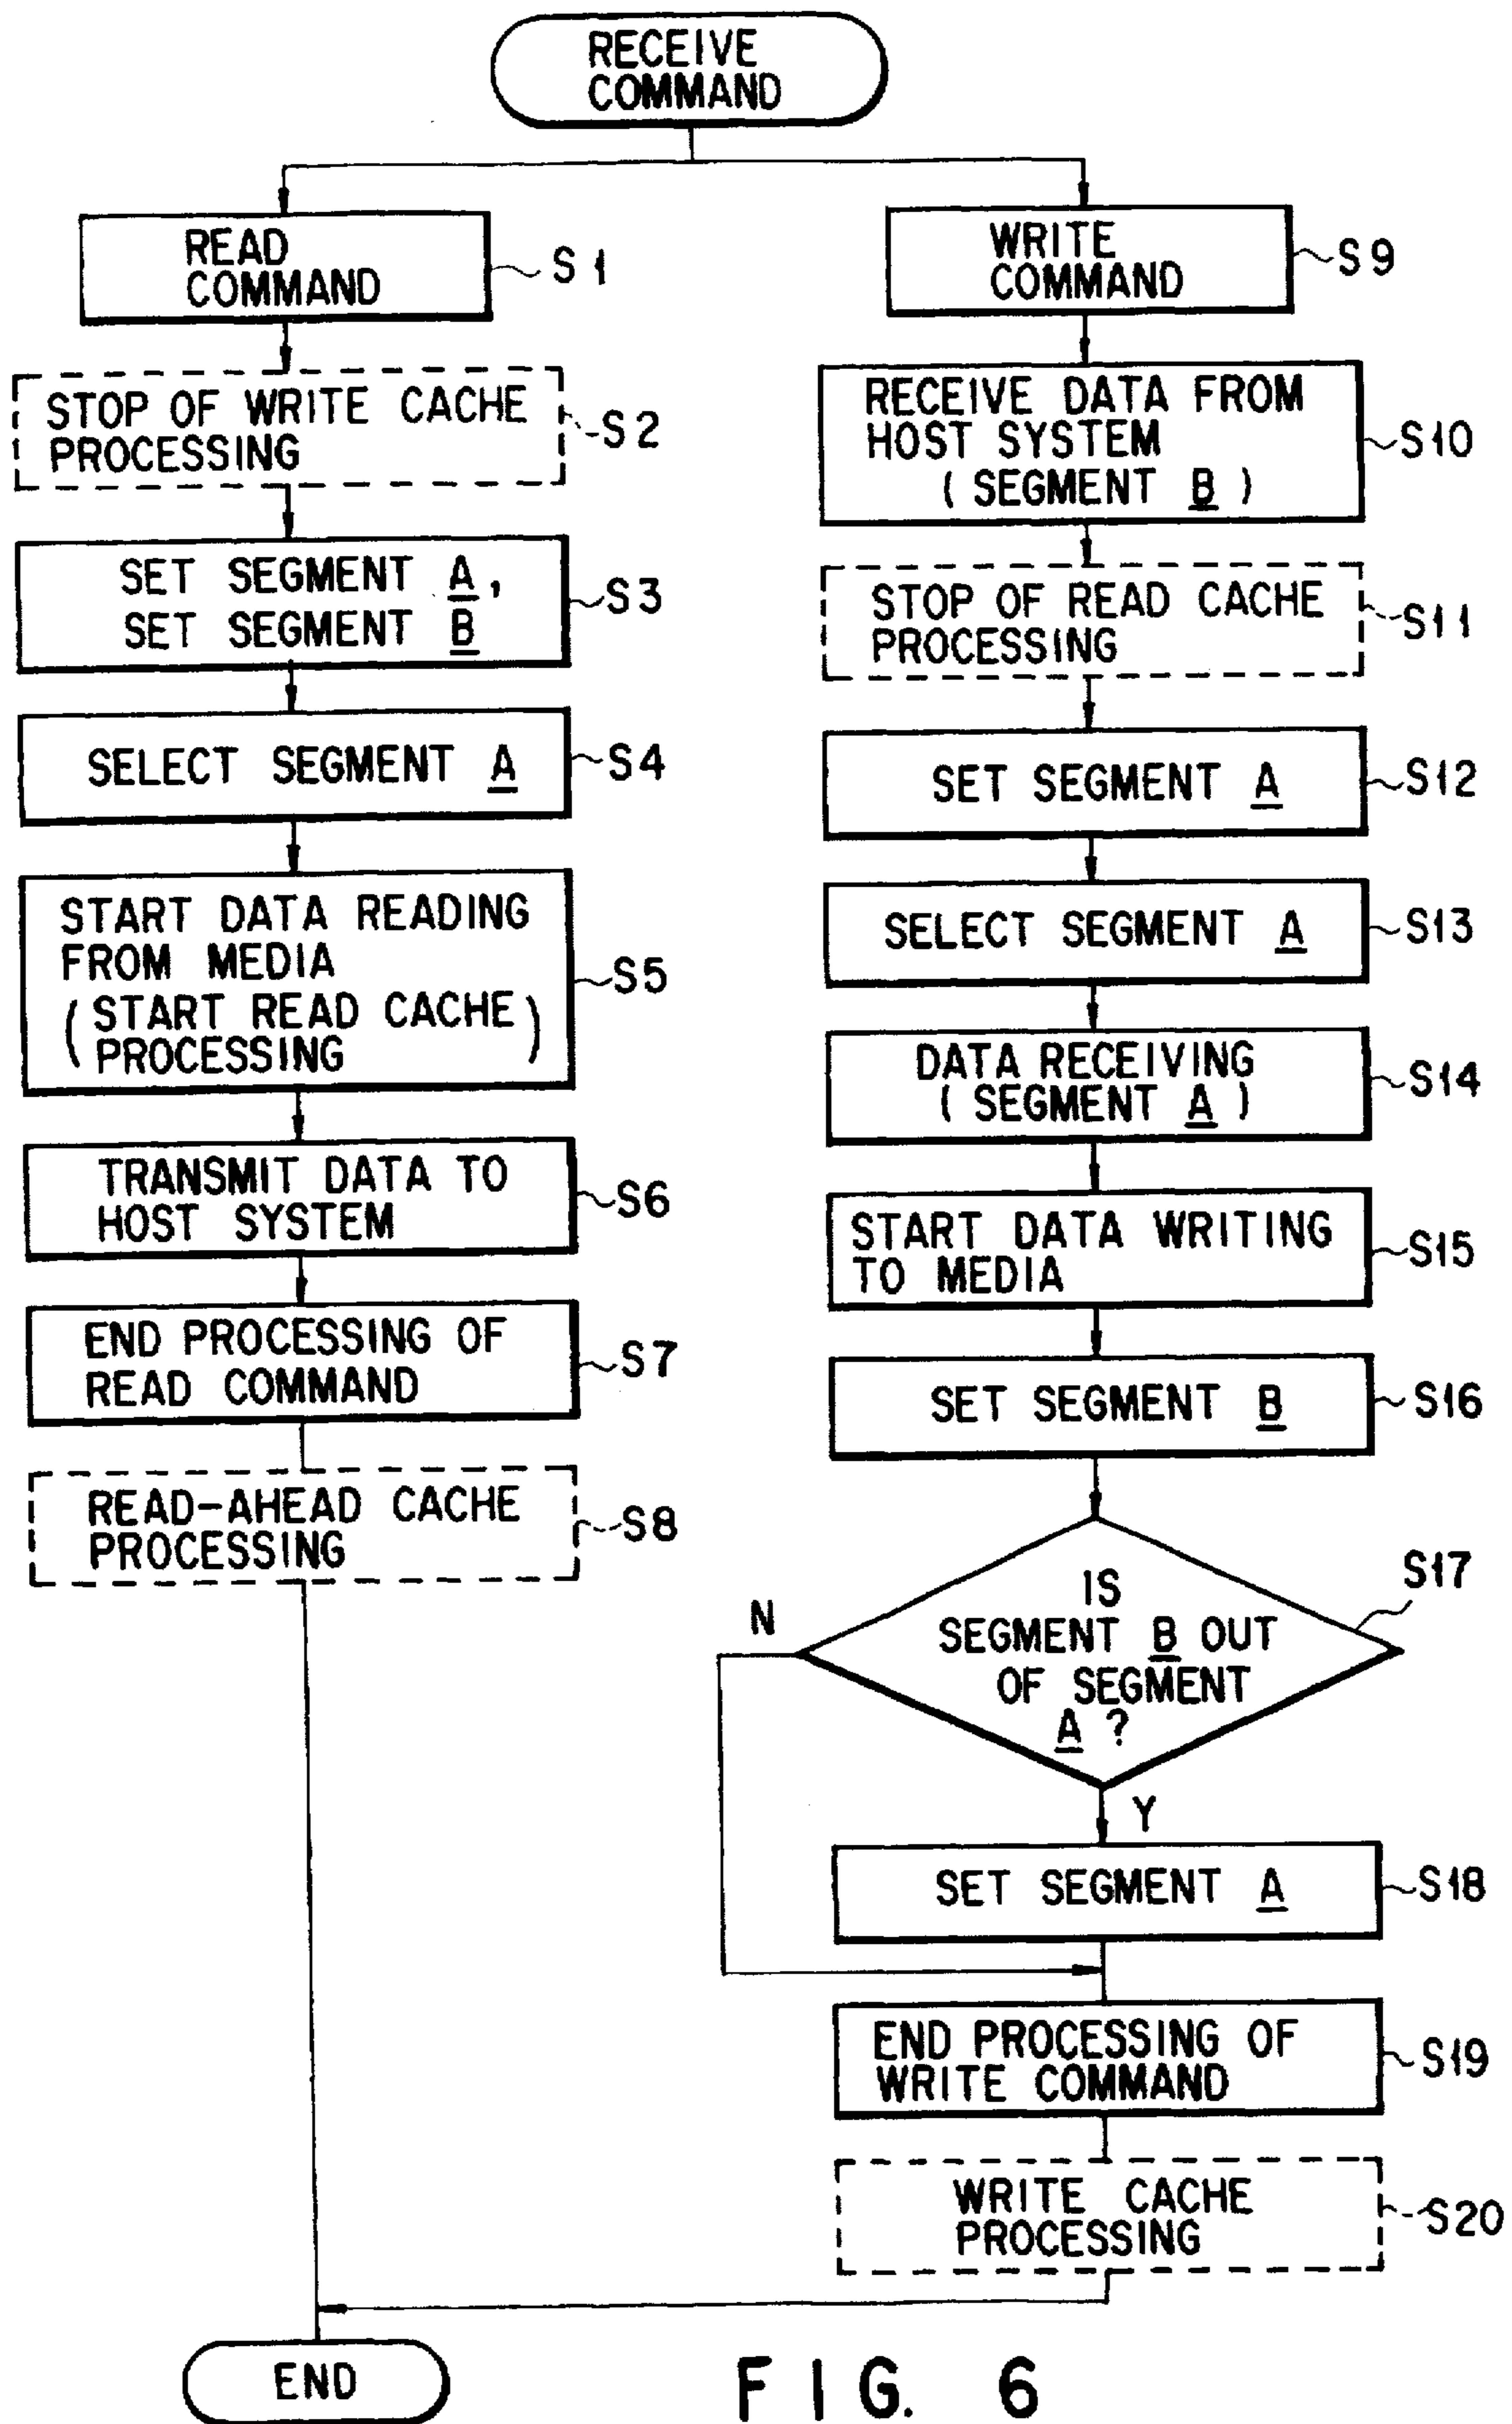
RECEIVE COMMAND

READ COMMAND S1

STOP OF WRITE CACHE PROCESSING S2

SET SEGMENT A, SET SEGMENT B S3

SELECT SEGMENT A S4

START DATA READING FROM MEDIA (START READ CACHE PROCESSING) S5

TRANSMIT DATA TO HOST SYSTEM S6

END PROCESSING OF READ COMMAND S7

READ-AHEAD CACHE PROCESSING S8

WRITE COMMAND S9

RECEIVE DATA FROM HOST SYSTEM (SEGMENT B) S10

STOP OF READ CACHE PROCESSING S11

SET SEGMENT A S12

SELECT SEGMENT A S13

DATA RECEIVING (SEGMENT A) S14

START DATA WRITING TO MEDIA S15

SET SEGMENT B S16

IS SEGMENT B OUT OF SEGMENT A ? S17

N

Y

SET SEGMENT A S18

END PROCESSING OF WRITE COMMAND S19

WRITE CACHE PROCESSING S20

END

FIG. 6